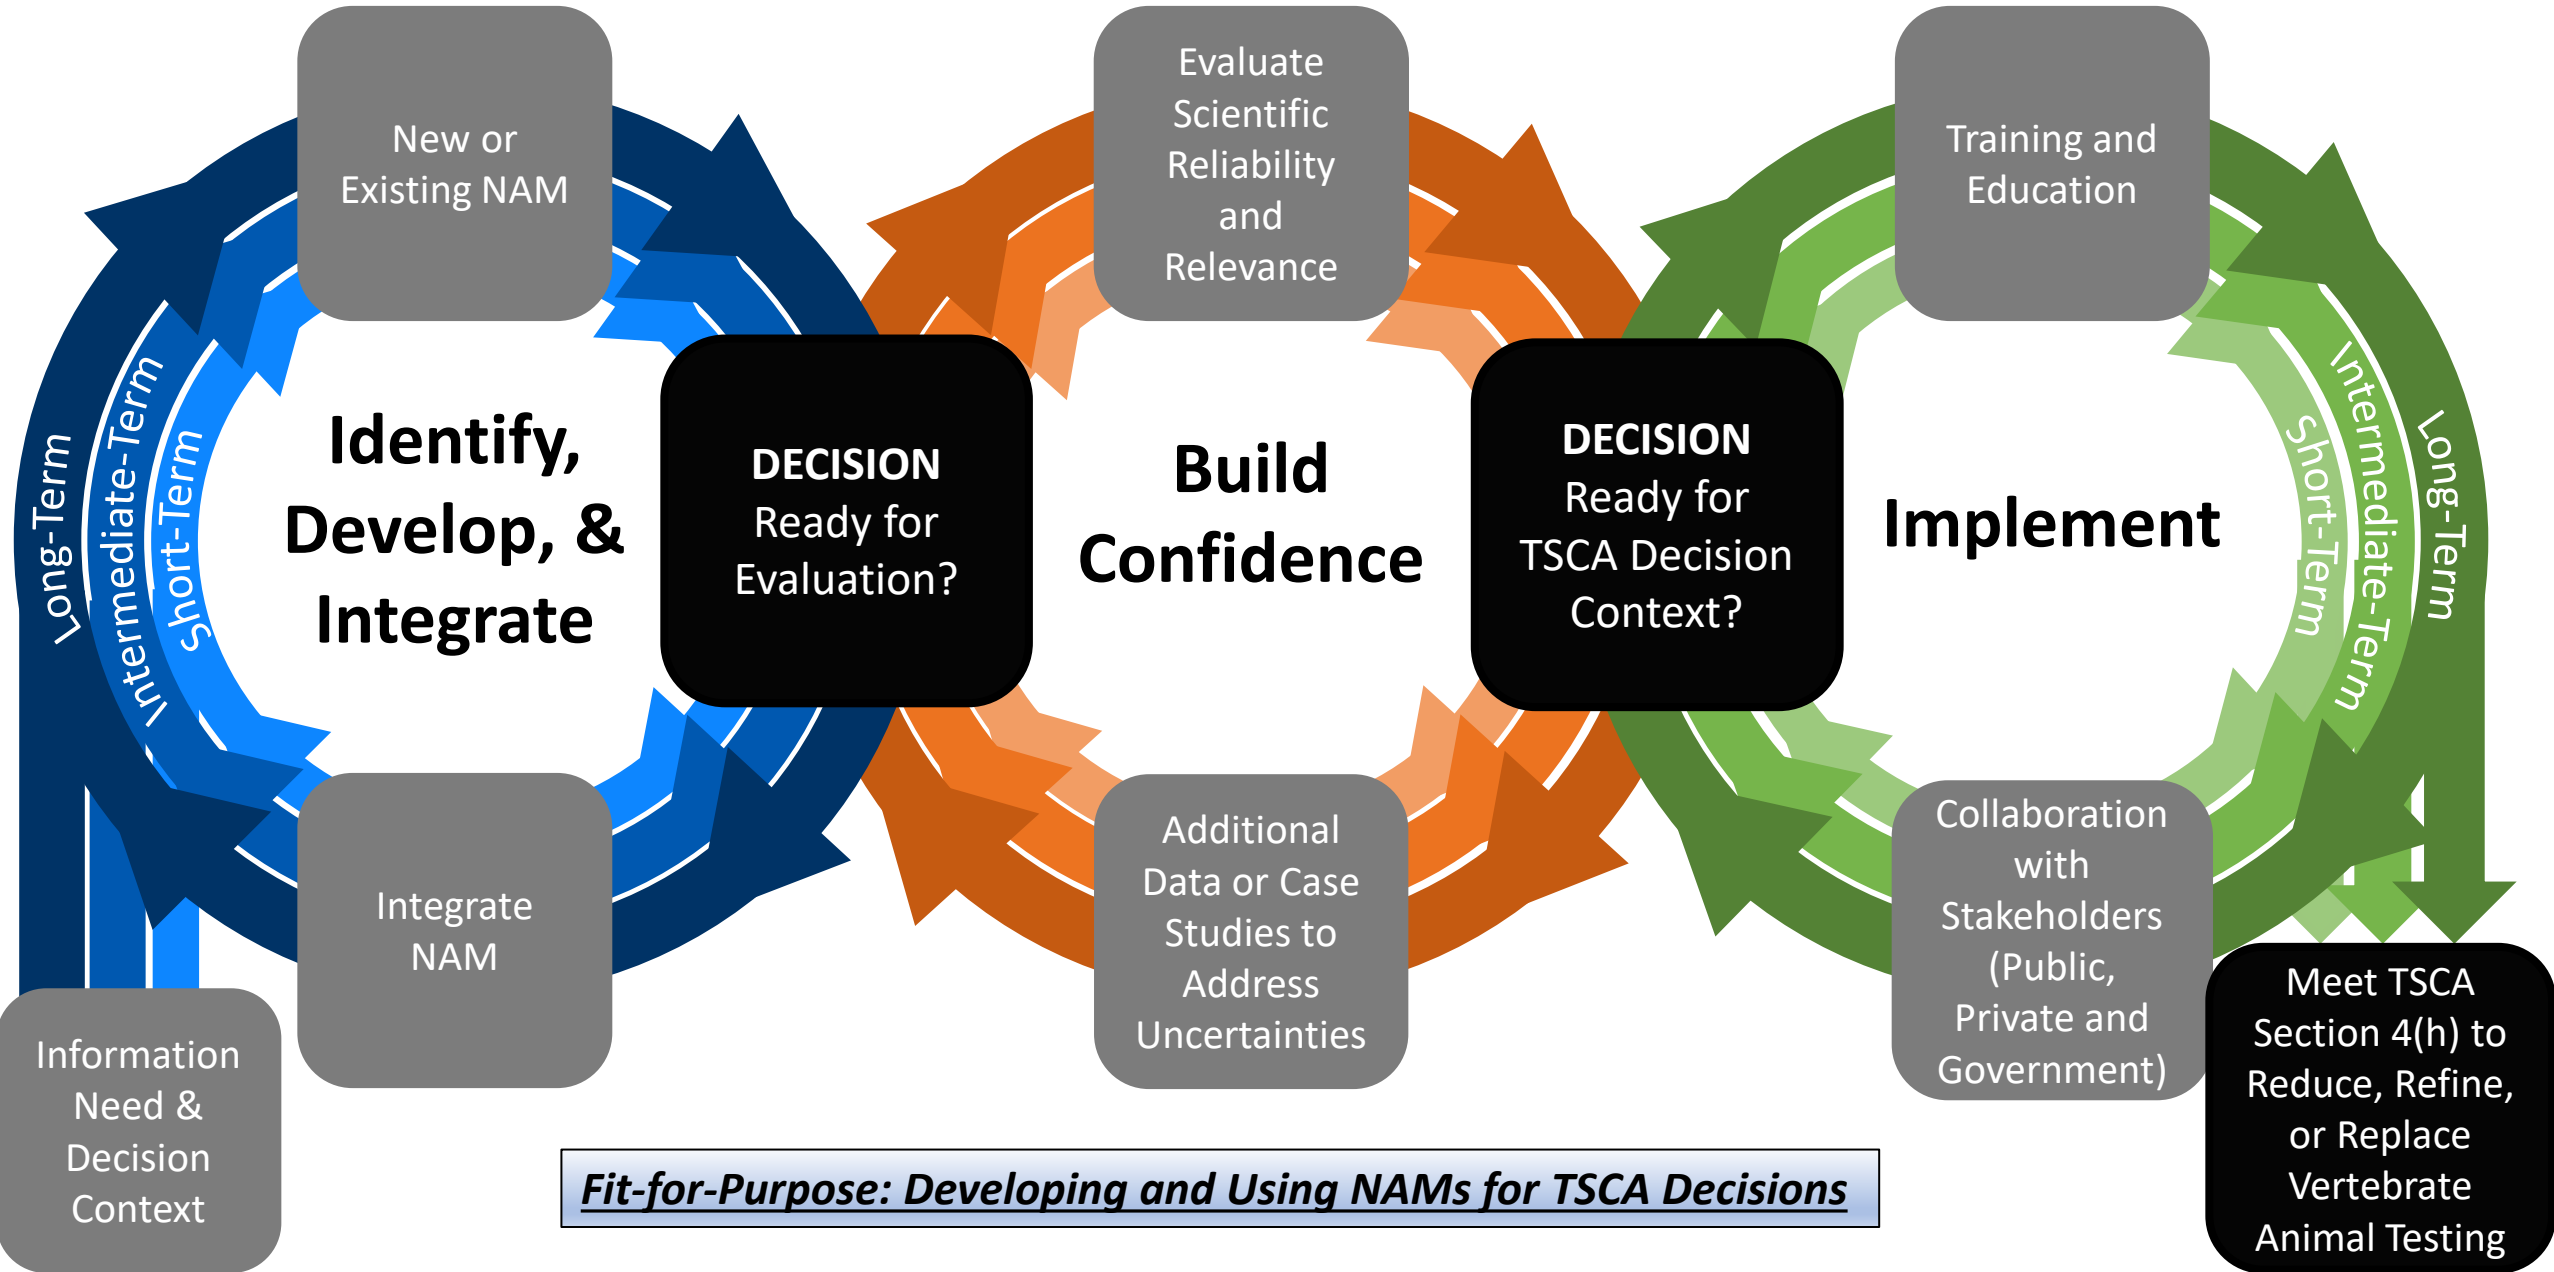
New or Existing NAM

Evaluate Scientific Reliability and Relevance

Training and Education

Long-Term

Intermediate-Term

Short-Term

Identify, Develop, & Integrate

DECISION
Ready for Evaluation?

Build Confidence

DECISION
Ready for TSCA Decision Context?

Implement

Short-Term

Intermediate-Term

Long-Term

Integrate NAM

Additional Data or Case Studies to Address Uncertainties

Collaboration with Stakeholders (Public, Private and Government)

Information Need & Decision Context

Fit-for-Purpose: Developing and Using NAMs for TSCA Decisions

Meet TSCA Section 4(h) to Reduce, Refine, or Replace Vertebrate Animal Testing